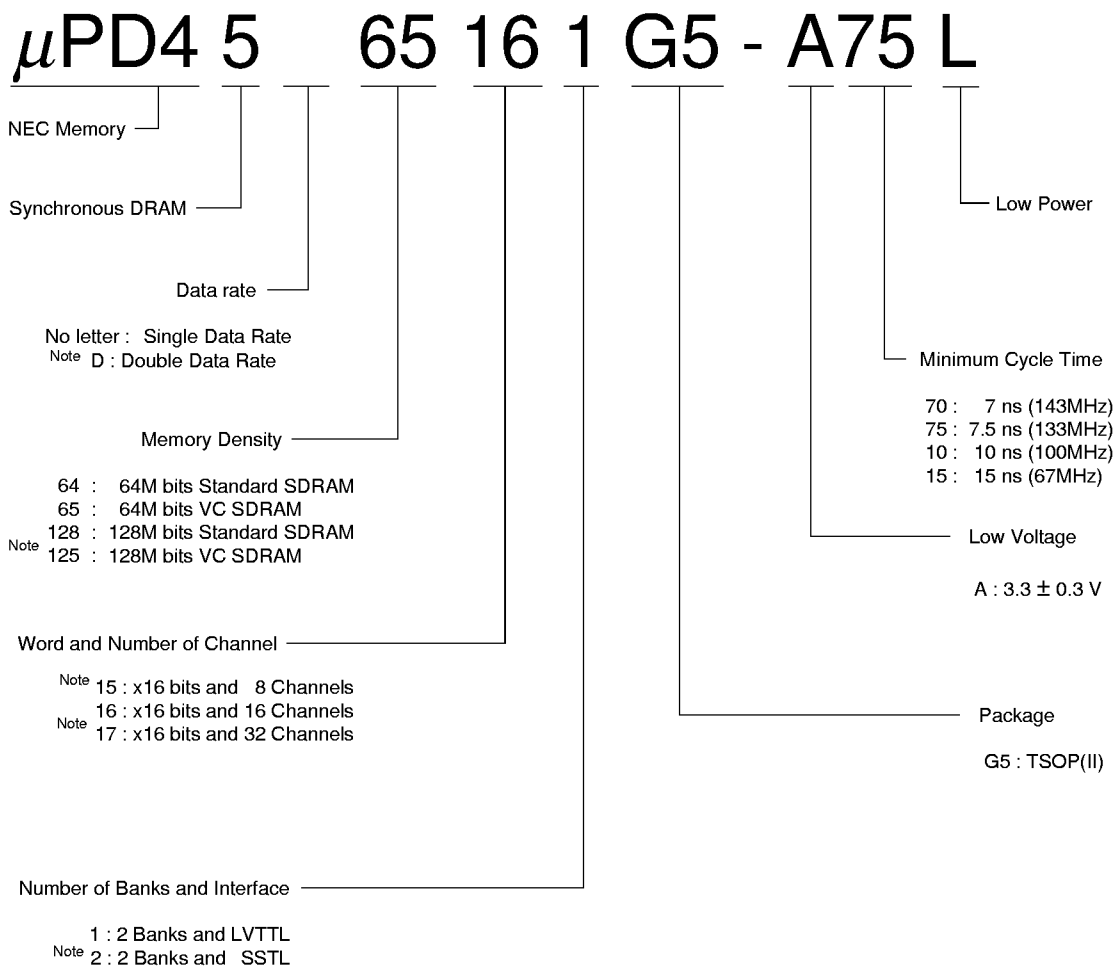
$\mu$PD4 5 65 16 1 G5 - A75 L

NEC Memory

Synchronous DRAM

Data rate

No letter : Single Data Rate
Note D : Double Data Rate

Memory Density

64 : 64M bits Standard SDRAM
65 : 64M bits VC SDRAM
Note 128 : 128M bits Standard SDRAM
125 : 128M bits VC SDRAM

Word and Number of Channel

Note 15 : x16 bits and 8 Channels
Note 16 : x16 bits and 16 Channels
17 : x16 bits and 32 Channels

Number of Banks and Interface

1 : 2 Banks and LVTTL
Note 2 : 2 Banks and SSTL

Low Power

Minimum Cycle Time

70 : 7 ns (143MHz)
75 : 7.5 ns (133MHz)
10 : 10 ns (100MHz)
15 : 15 ns (67MHz)

Low Voltage

A : 3.3 $\pm$ 0.3 V

Package

G5 : TSOP(II)